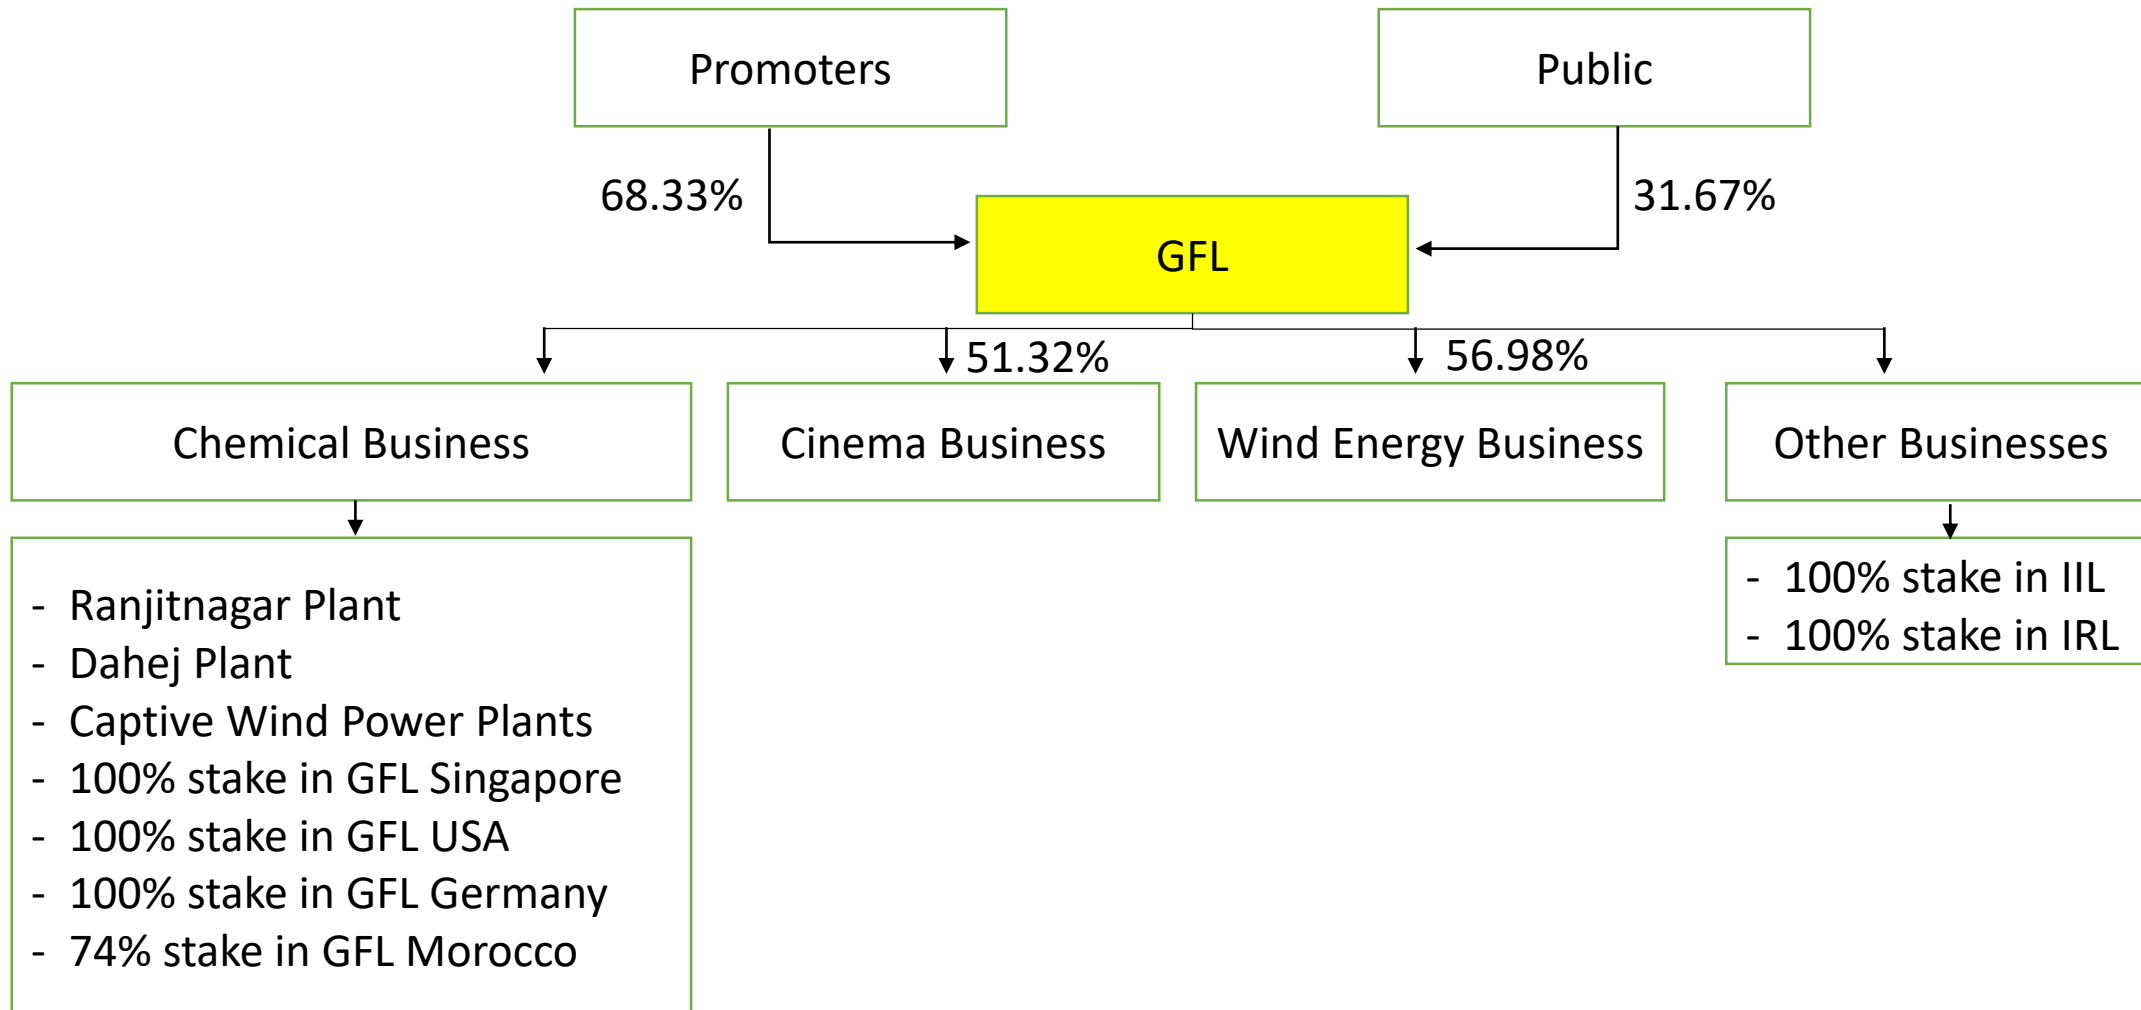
Promoters

Public

68.33%

31.67%

GFL

51.32%

56.98%

Chemical Business

Cinema Business

Wind Energy Business

Other Businesses

- Ranjitnagar Plant
- Dahej Plant
- Captive Wind Power Plants
- 100% stake in GFL Singapore
- 100% stake in GFL USA
- 100% stake in GFL Germany
- 74% stake in GFL Morocco

- 100% stake in IIL
- 100% stake in IRL